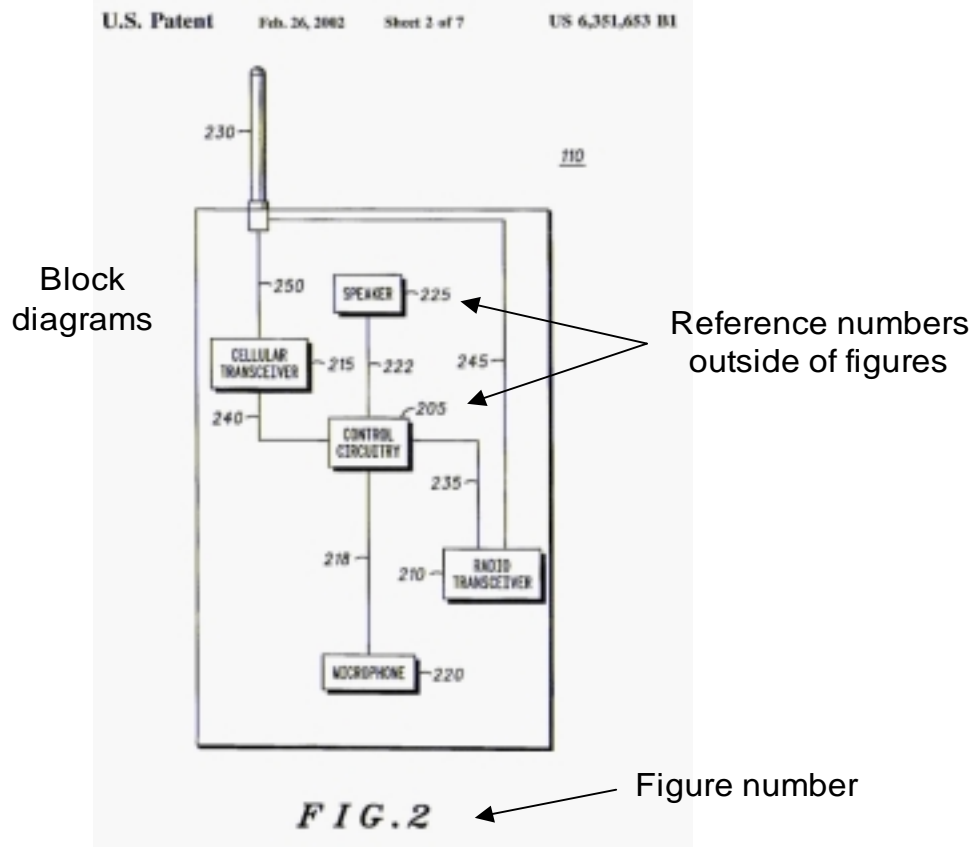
U.S. Patent Feb. 26, 2002 Sheet 2 of 7 US 6,351,653 B1

230

110

Block diagrams

250

SPEAKER 225

Reference numbers outside of figures

CELLULAR TRANSCEIVER 215 222 245

205

240

CONTROL CIRCUITRY

235

218

210 RADIO TRANSCEIVER

MICROPHONE 220

Figure number

FIG.2